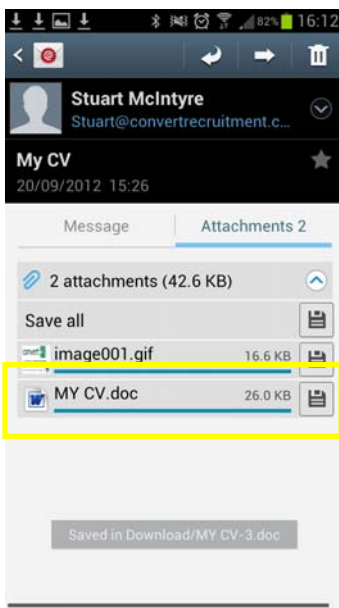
82% 16:12

Stuart McIntyre
Stuart@convertrecruitment.c...

My CV
20/09/2012 15:26

Message
Attachments 2

2 attachments (42.6 KB)

Save all

image001.gif 16.6 KB

MY CV.doc 26.0 KB

Saved in Download/MY CV-3.doc